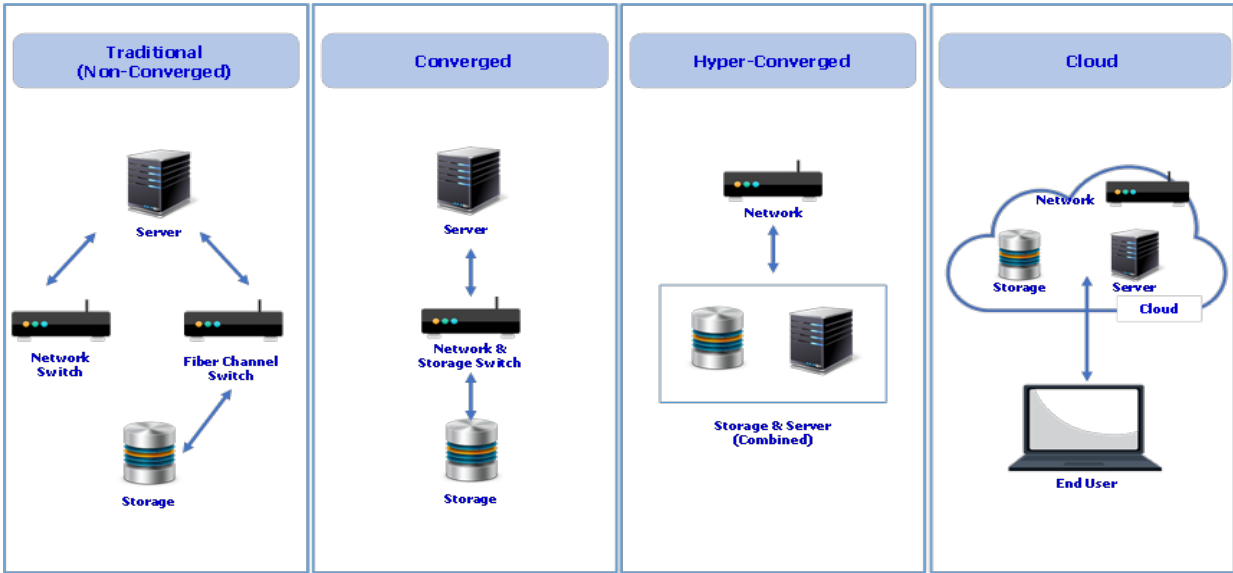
Traditional
(Non-Converged)

Server

Network Switch

Fiber Channel Switch

Storage

Converged

Server

Network & Storage Switch

Storage

Hyper-Converged

Network

Storage & Server
(Combined)

Cloud

Network

Storage

Server

Cloud

End User